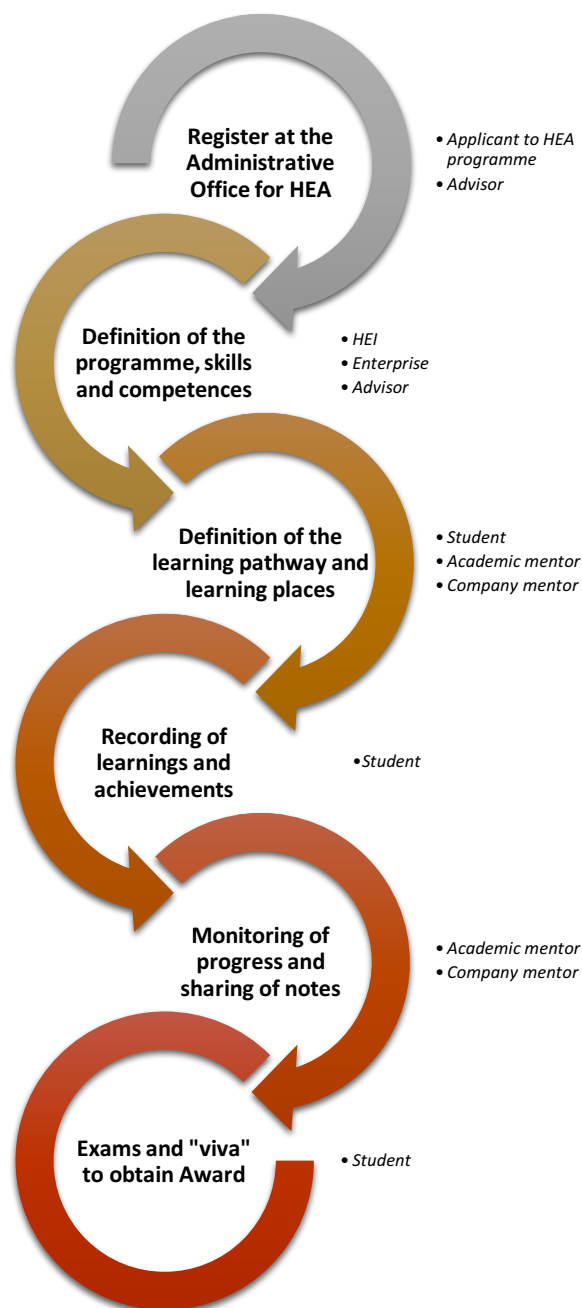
Register at the Administrative Office for HEA

• Applicant to HEA programme
• Advisor

Definition of the programme, skills and competences

• HEI
• Enterprise
• Advisor

Definition of the learning pathway and learning places

• Student
• Academic mentor
• Company mentor

Recording of learnings and achievements

• Student

Monitoring of progress and sharing of notes

• Academic mentor
• Company mentor

Exams and "viva" to obtain Award

• Student